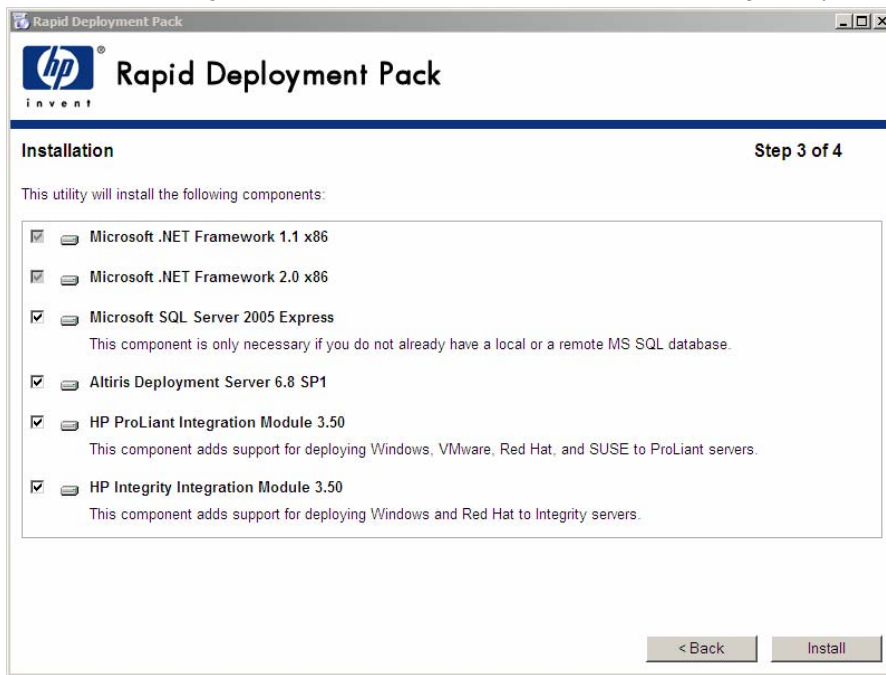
Rapid Deployment Pack

hp invent

Rapid Deployment Pack

Installation

Step 3 of 4

This utility will install the following components:

Microsoft .NET Framework 1.1 x86

Microsoft .NET Framework 2.0 x86

Microsoft SQL Server 2005 Express
This component is only necessary if you do not already have a local or a remote MS SQL database.

Altiris Deployment Server 6.8 SP1

HP ProLiant Integration Module 3.50
This component adds support for deploying Windows, VMware, Red Hat, and SUSE to ProLiant servers.

HP Integrity Integration Module 3.50
This component adds support for deploying Windows and Red Hat to Integrity servers.

< Back

Install